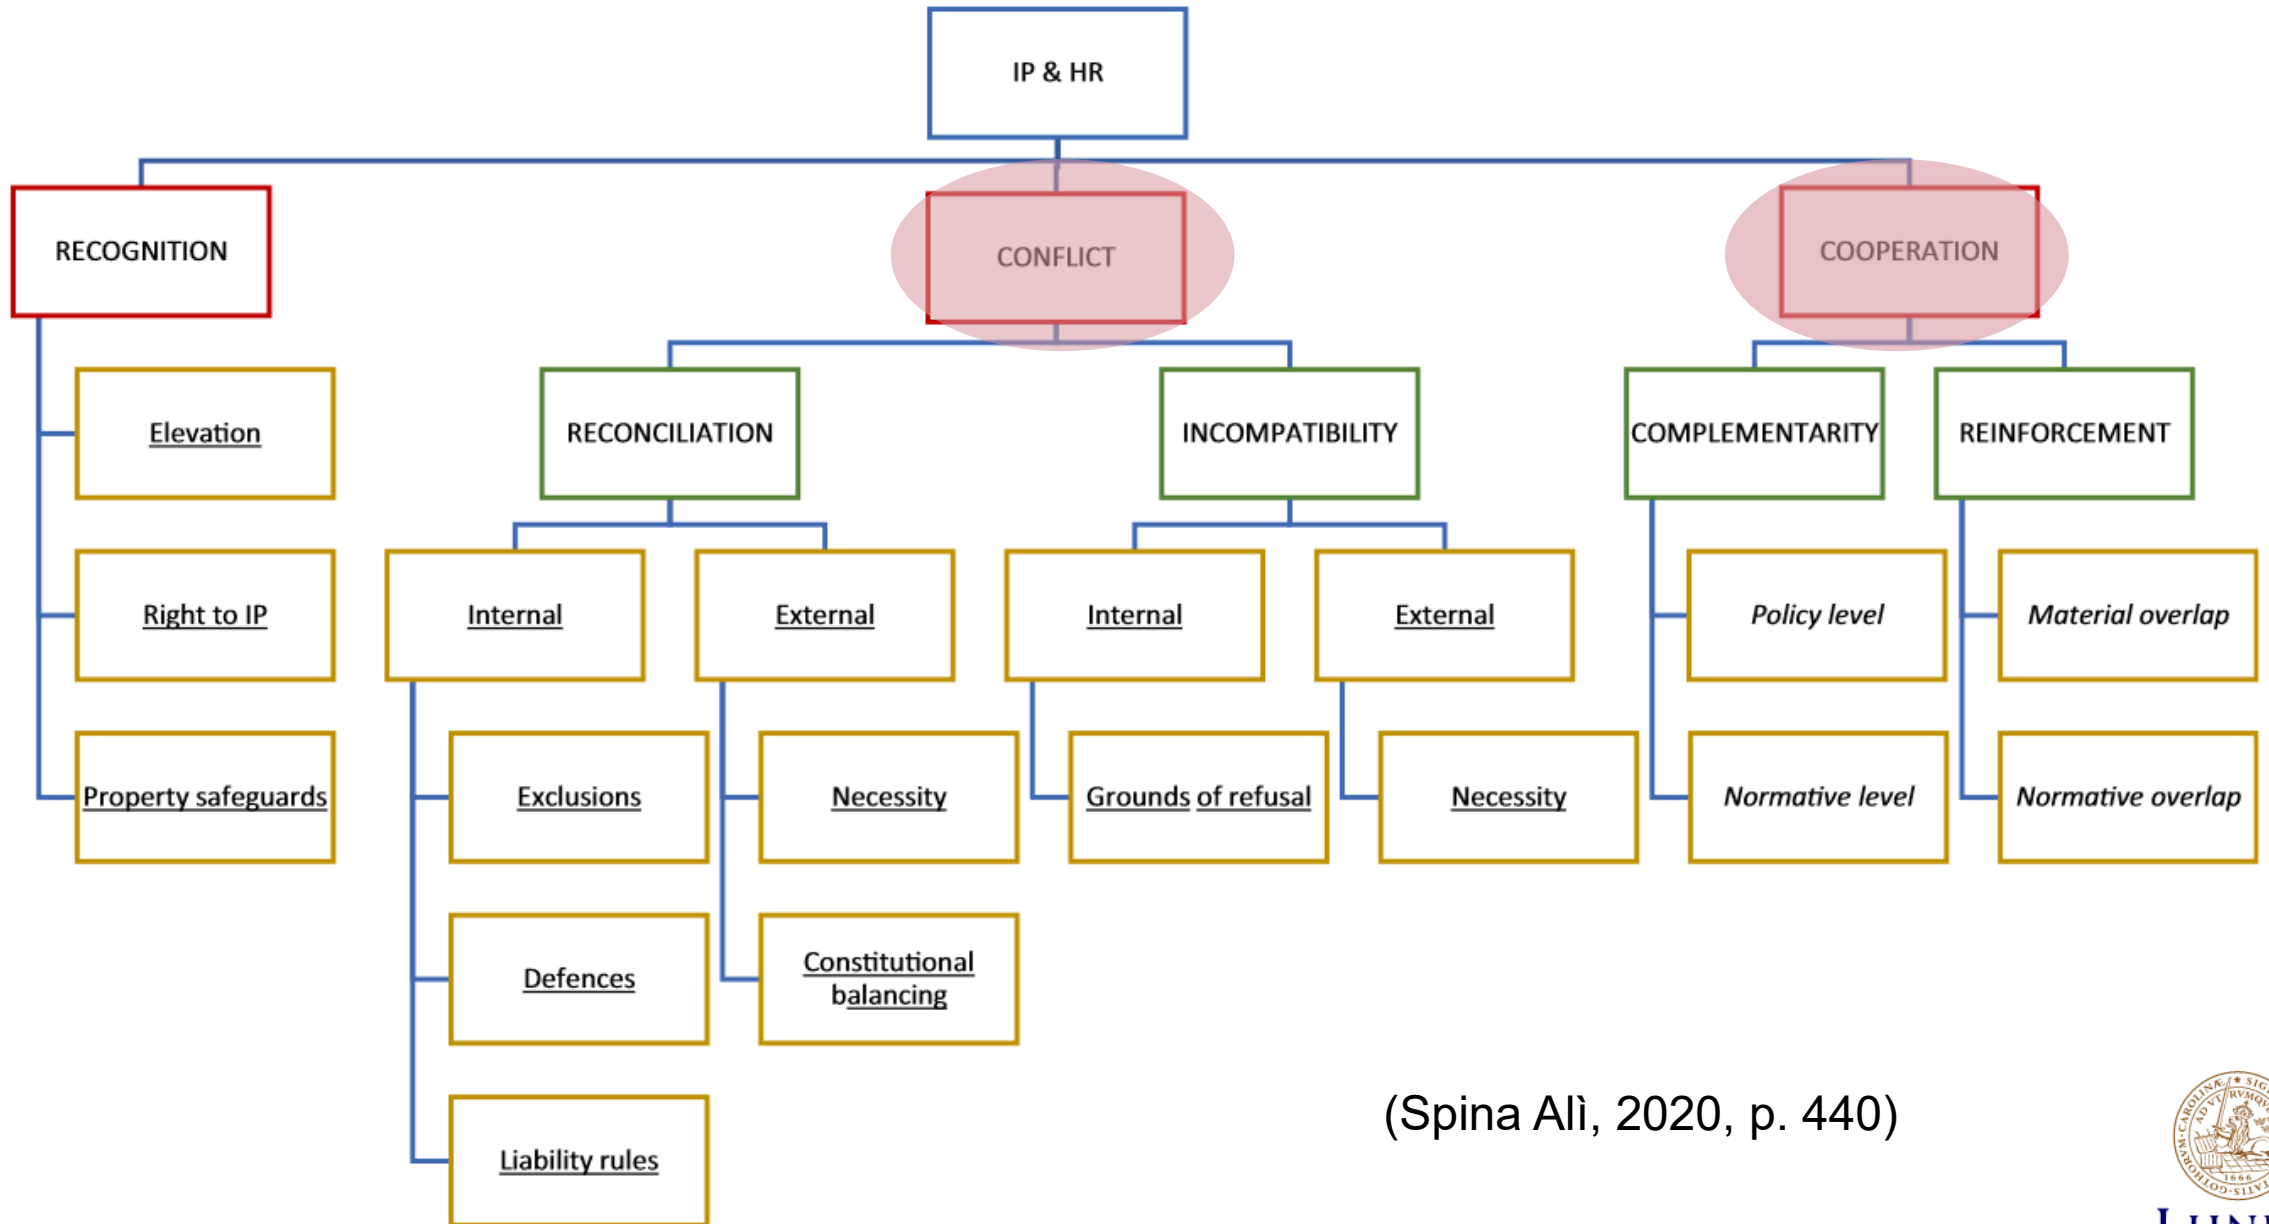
IP & HR

RECOGNITION

Elevation

Right to IP

Property safeguards

CONFLICT

RECONCILIATION

Internal

Exclusions

Defences

Liability rules

External

Necessity

Constitutional balancing

INCOMPATIBILITY

Internal

Grounds of refusal

External

Necessity

COOPERATION

COMPLEMENTARITY

Policy level

Normative level

REINFORCEMENT

Material overlap

Normative overlap

(Spina Alì, 2020, p. 440)

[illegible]